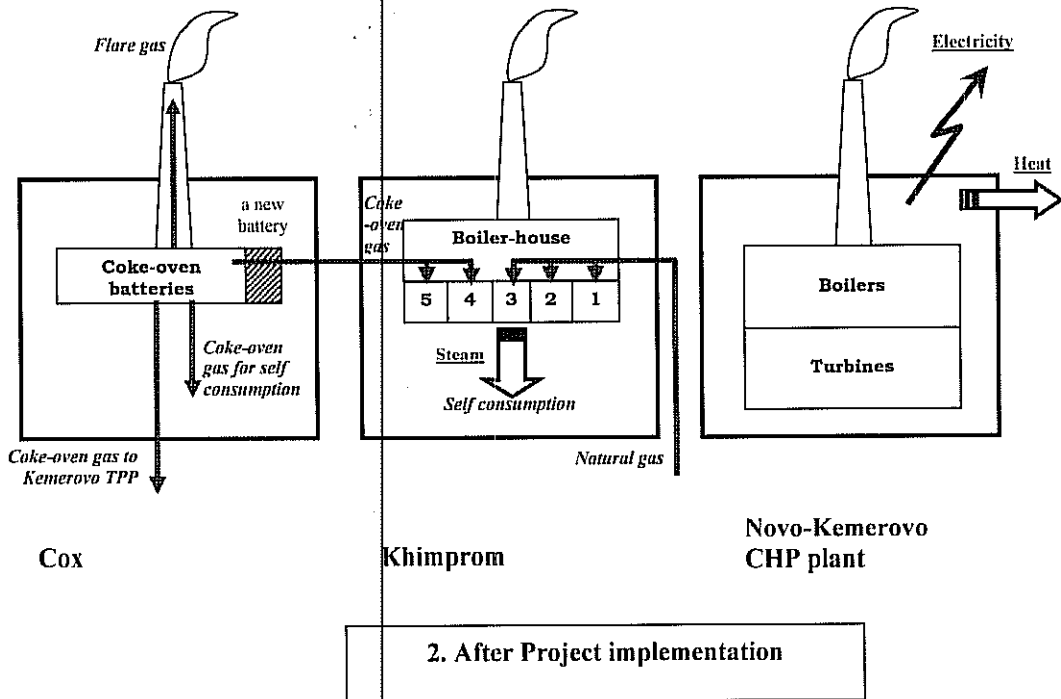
Flare gas

Electricity

Heat

a new battery

Coke-oven batteries

Coke-oven gas

Boiler-house

5 4 3 2 1

Boilers

Turbines

Coke-oven gas for self consumption

Steam

Self consumption

Coke-oven gas to Kemerovo TPP

Natural gas

Cox

Khimprom

Novo-Kemerovo CHP plant

2. After Project implementation